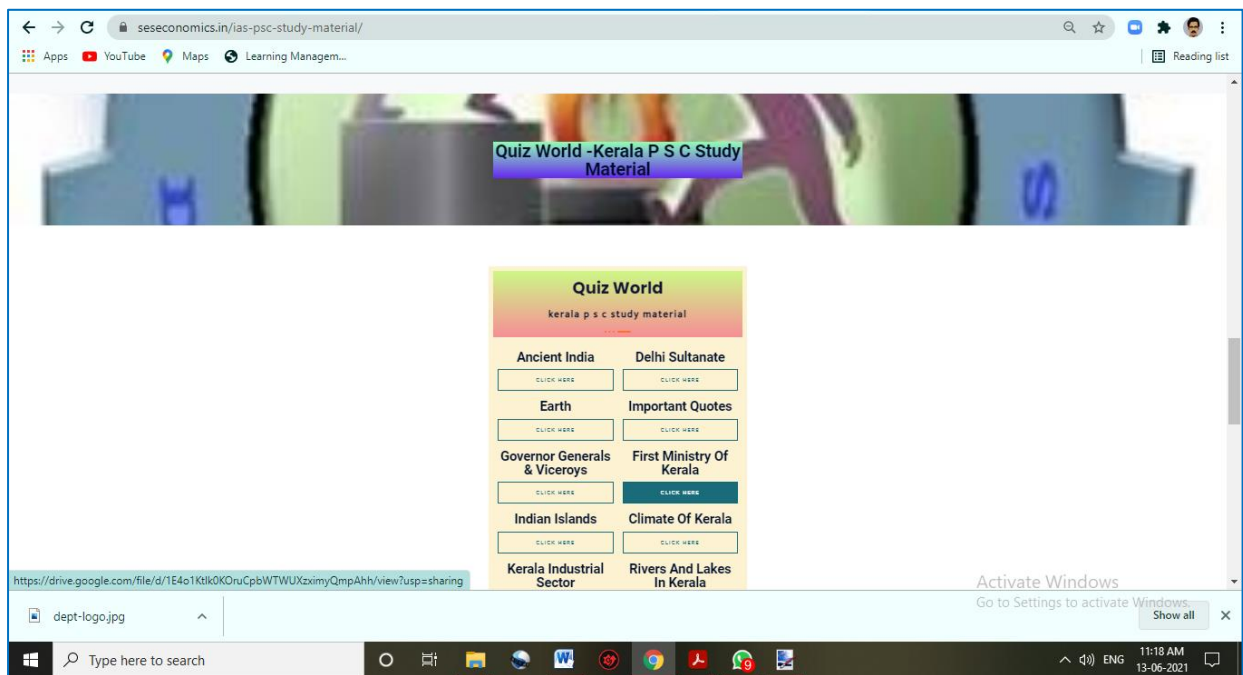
seseconomics.in/ias-psc-study-material/

Apps YouTube Maps Learning Managem...

Reading list

Quiz World -Kerala P S C Study Material

Quiz World

kerala p s c study material

Ancient India

CLICK HERE

Delhi Sultanate

CLICK HERE

Earth

CLICK HERE

Important Quotes

CLICK HERE

Governor Generals & Viceroys

CLICK HERE

First Ministry Of Kerala

CLICK HERE

Indian Islands

CLICK HERE

Climate Of Kerala

CLICK HERE

Kerala Industrial Sector

Rivers And Lakes In Kerala

https://drive.google.com/file/d/1E4o1KtIk0KOruCpbWTWUXzximyQmpAhh/view?usp=sharing

Activate Windows
Go to Settings to activate Windows.

dept-logo.jpg

Show all

Type here to search

ENG

11:18 AM
13-06-2021